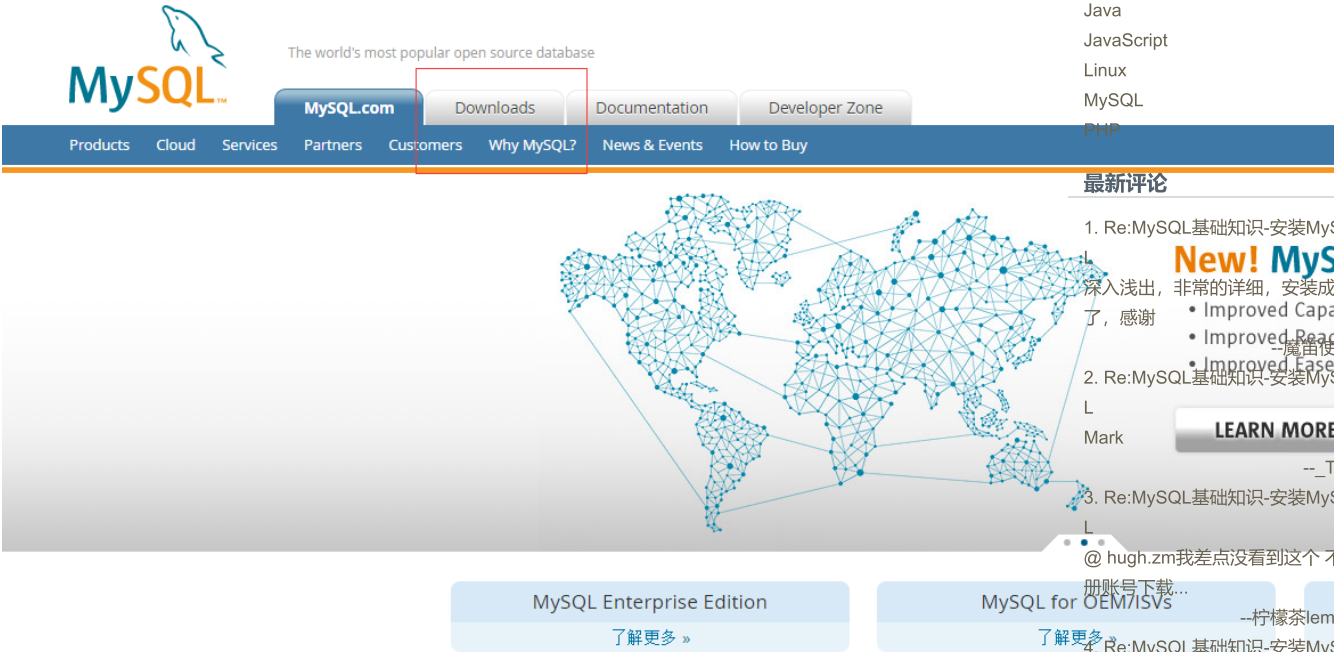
MySQL

The world's most popular open source database

MySQL.com Downloads Documentation Developer Zone

Products Cloud Services Partners Customers Why MySQL? News & Events How to Buy

Java
JavaScript
Linux
MySQL
PHP

最新评论

1. Re:MySQL基础知识-安装MyS
L
深入浅出，非常的详细，安装成
了，感谢
--魔笛使

2. Re:MySQL基础知识-安装MyS
L
Mark
--_T

3. Re:MySQL基础知识-安装MyS
L
@ hugh.zm我差点没看到这个 不
册账号下载...
--柠檬茶lem

4. Re:MySQL基础知识-安装MyS

New! MyS
• Improved Capa
• Improved Read
• Improved Ease

LEARN MORE

MySQL Enterprise Edition
了解更多 »

MySQL for OEM/ISVs
了解更多 »